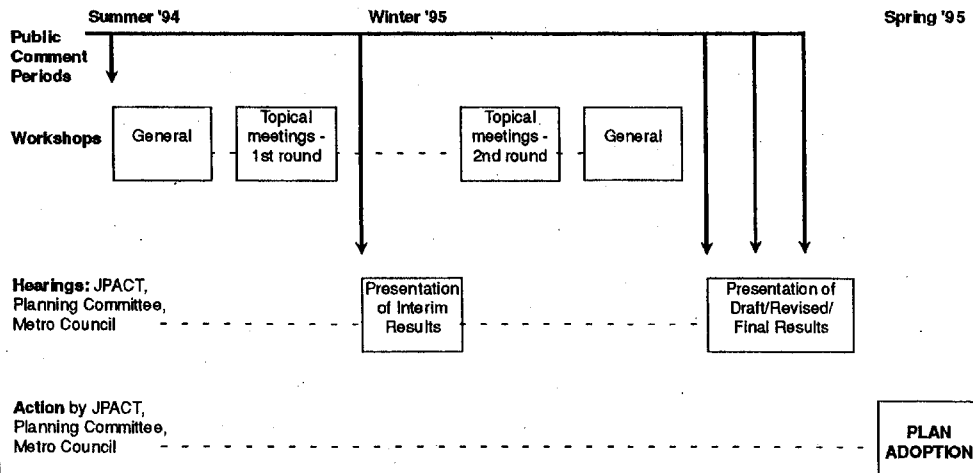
Summer '94

Winter '95

Spring '95

Public Comment Periods

Workshops

General

Topical meetings - 1st round

Topical meetings - 2nd round

General

Hearings: JPACT, Planning Committee, Metro Council

Presentation of Interim Results

Presentation of Draft/Revised/ Final Results

Action by JPACT, Planning Committee, Metro Council

PLAN ADOPTION